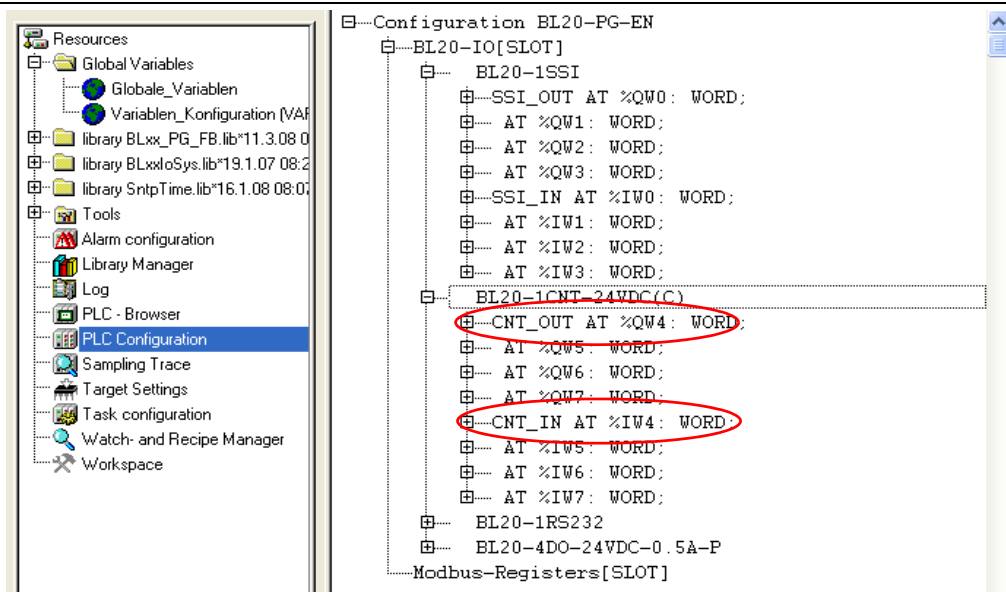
Resources
Global Variables
Globale_Variablen
Variablen_Konfiguration (VAF
library BLxx_PG_FB.lib*11.3.08 0
library BLxxIoSys.lib*19.1.07 08:2
library SntpTime.lib*16.1.08 08:07
Tools
Alarm configuration
Library Manager
Log
PLC - Browser
PLC Configuration
Sampling Trace
Target Settings
Task configuration
Watch- and Recipe Manager
Workspace

Configuration BL20-PG-EN
BL20-IO[SLOT]
BL20-1SSI
SSI_OUT AT %QW0: WORD;
AT %QW1: WORD;
AT %QW2: WORD;
AT %QW3: WORD;
SSI_IN AT %IW0: WORD;
AT %IW1: WORD;
AT %IW2: WORD;
AT %IW3: WORD;
BL20-1CNT-24VDC(C)
CNT_OUT AT %QW4: WORD;
AT %QW5: WORD;
AT %QW6: WORD;
AT %QW7: WORD;
CNT_IN AT %IW4: WORD;
AT %IW5: WORD;
AT %IW6: WORD;
AT %IW7: WORD;
BL20-1RS232
BL20-4DO-24VDC-0.5A-P
Modbus-Registers[SLOT]